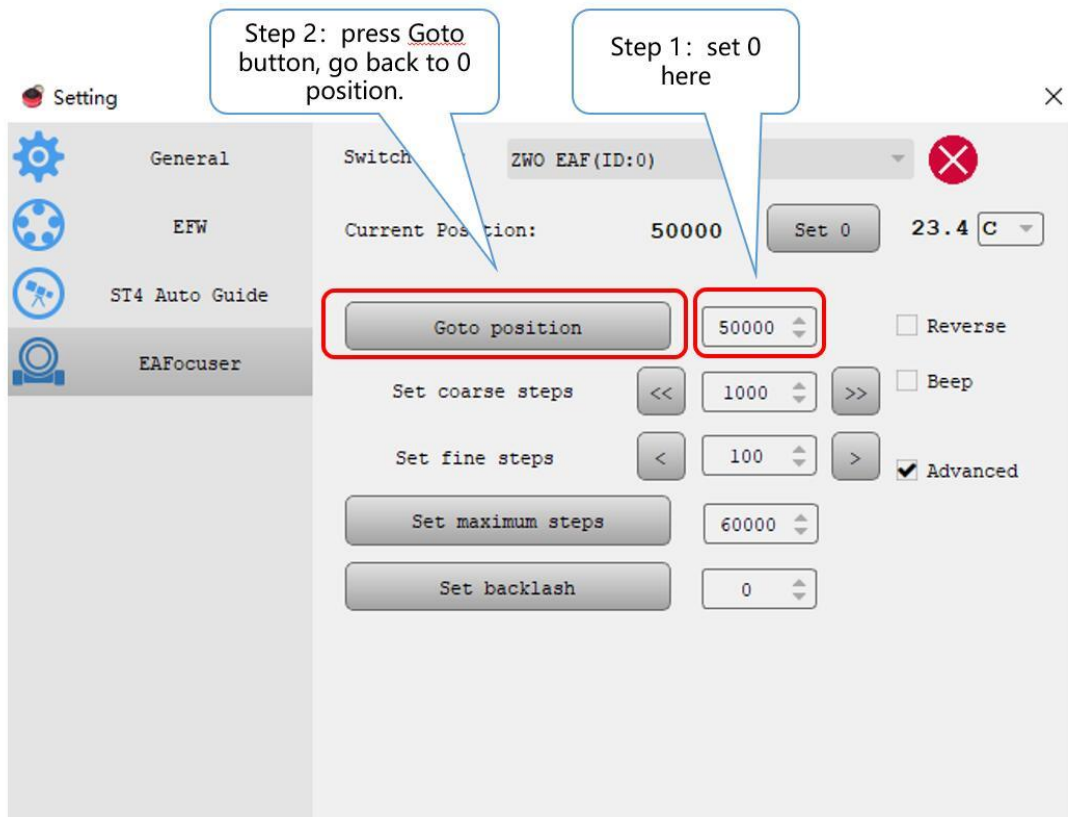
Step 2: press Goto button, go back to 0 position.

Step 1: set 0 here

Setting

×

General

EFW

ST4 Auto Guide

EAFocuser

Switch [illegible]

ZWO EAF(ID:0)

Current Pos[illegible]tion:

50000

Set 0

23.4

C

Goto position

50000

Reverse

Set coarse steps

<<

1000

>>

Beep

Set fine steps

<

100

>

Advanced

Set maximum steps

60000

Set backlash

0